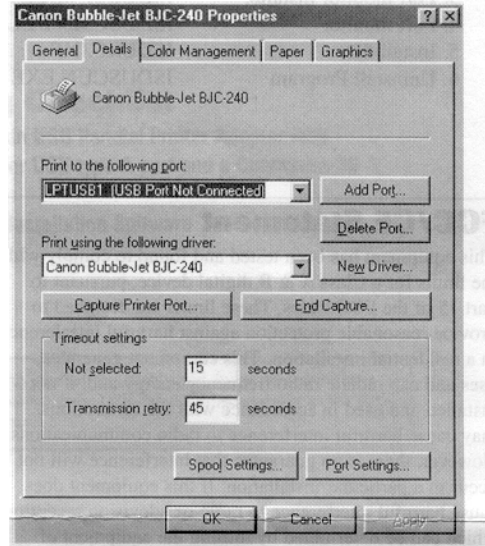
Canon Bubble-Jet BJC-240 Properties

? X

General | Details | Color Management | Paper | Graphics

Canon Bubble-Jet BJC-240

Print to the following port:

LPTUSB1: (USB Port Not Connected)

Add Port...

Delete Port...

Print using the following driver:

Canon Bubble-Jet BJC-240

New Driver...

Capture Printer Port...

End Capture...

Timeout settings

Not selected: 15 seconds

Transmission retry: 45 seconds

Spool Settings...

Port Settings...

OK

Cancel

Apply